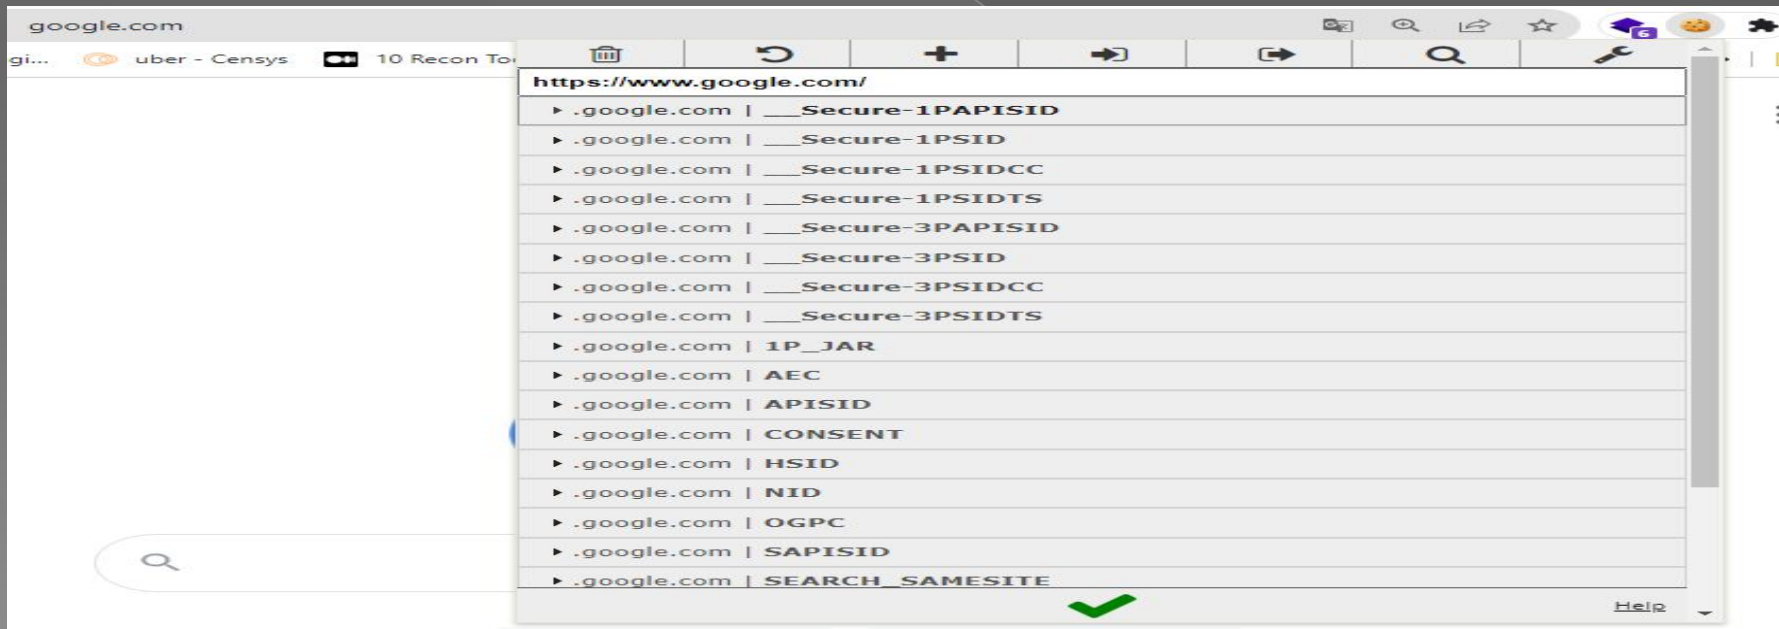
google.com

gi... uber - Censys 10 Recon To

6

https://www.google.com/

.google.com | __Secure-1PAPISID
.google.com | __Secure-1PSID
.google.com | __Secure-1PSIDCC
.google.com | __Secure-1PSIDTS
.google.com | __Secure-3PAPISID
.google.com | __Secure-3PSID
.google.com | __Secure-3PSIDCC
.google.com | __Secure-3PSIDTS
.google.com | 1P_JAR
.google.com | AEC
.google.com | APISID
.google.com | CONSENT
.google.com | HSID
.google.com | NID
.google.com | OGPC
.google.com | SAPISID
.google.com | SEARCH_SAMESITE

Help